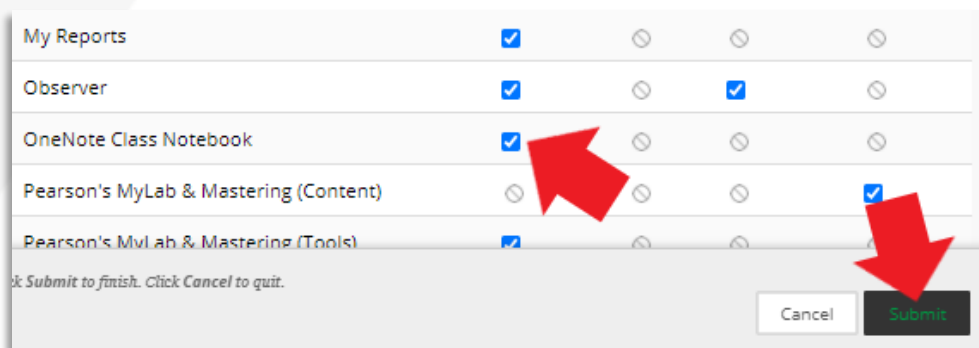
| | | | | |
|---|---|---|---|---|
| My Reports | ☑ | ⊘ | ⊘ | ⊘ |
| Observer | ☑ | ⊘ | ☑ | ⊘ |
| OneNote Class Notebook | ☑ | ⊘ | ⊘ | ⊘ |
| Pearson's MyLab & Mastering (Content) | ⊘ | ⊘ | ⊘ | ☑ |
| Pearson's MyLab & Mastering (Tools) | ☑ | ⊘ | ⊘ | ⊘ |

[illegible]k Submit to finish. Click Cancel to quit.

Cancel

Submit